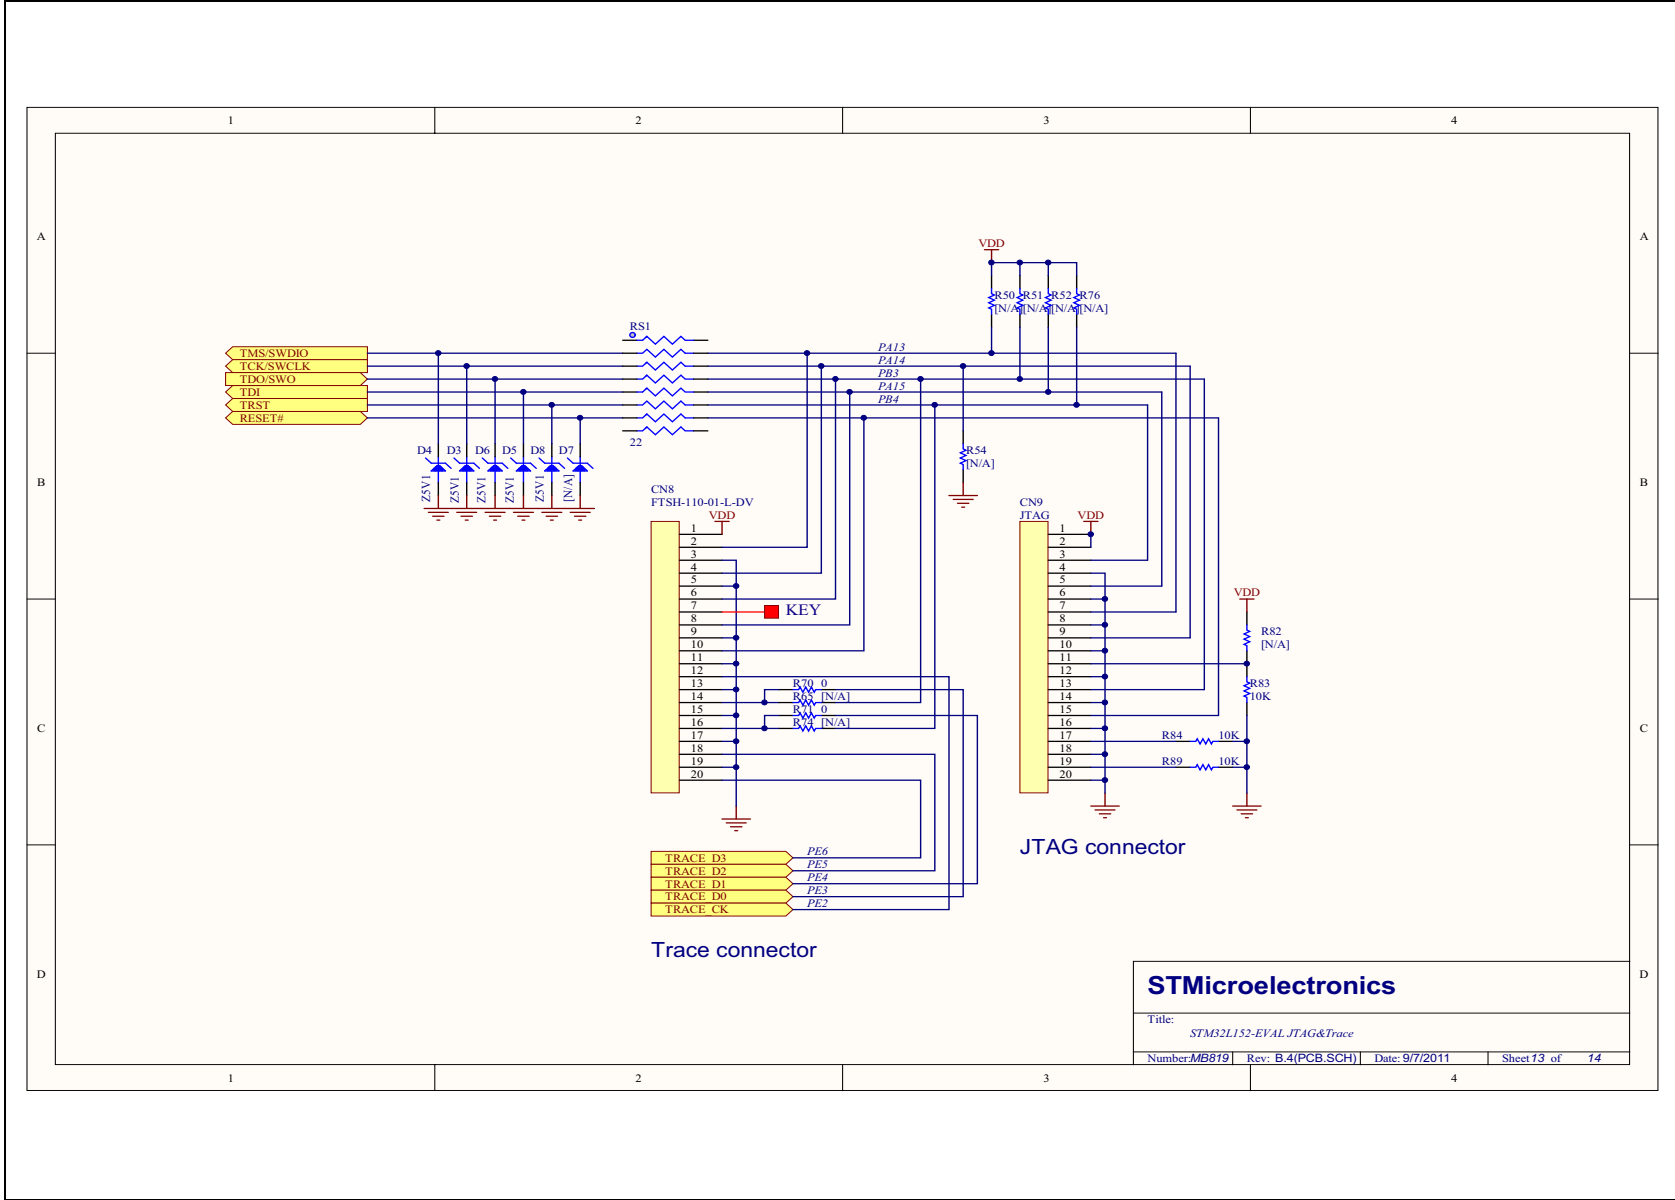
1 2 3 4

A

B

C

D

VDD

R50 [N/A] R51 [N/A] R52 [N/A] R76 [N/A]

RS1

TMS/SWDIO
TCK/SWCLK
TDO/SWO
TDI
TRST
RESET#

22

PA13
PA14
PB3
PA15
PB4

D4 D3 D6 D5 D8 D7

5V1 5V1 5V1 5V1 5V1 [N/A]

R54 [N/A]

CN8
FTSH-110-01-L-DV

VDD

1 2 3 4 5 6 7 8 9 10 11 12 13 14 15 16 17 18 19 20

KEY

R70 0
R65 [N/A]
R71 0
R74 [N/A]

CN9
JTAG

VDD

1 2 3 4 5 6 7 8 9 10 11 12 13 14 15 16 17 18 19 20

VDD

R82 [N/A]

R83 10K

R84 10K

R89 10K

JTAG connector

TRACE_D3
TRACE_D2
TRACE_D1
TRACE_D0
TRACE_CK

PE6
PE5
PE4
PE3
PE2

Trace connector

STMicroelectronics

Title:
STM32L152-EVAL JTAG&Trace

Number: MB819 | Rev: B.4(PCB.SCH) | Date: 9/7/2011 | Sheet 13 of 14

1 2 3 4